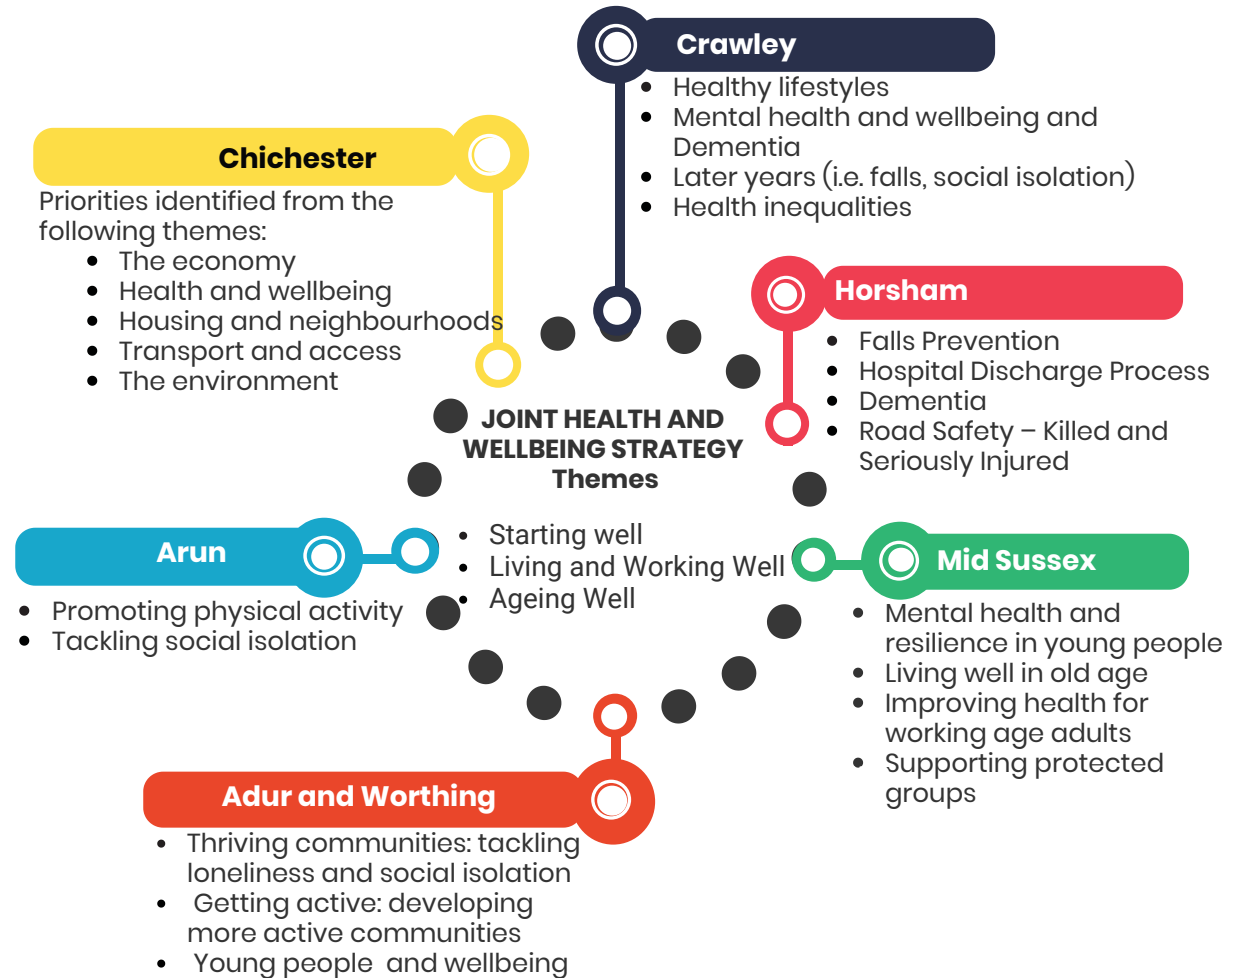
Crawley
- Healthy lifestyles
- Mental health and wellbeing and Dementia
- Later years (i.e. falls, social isolation)
- Health inequalities

Chichester
Priorities identified from the following themes:
- The economy
- Health and wellbeing
- Housing and neighbourhoods
- Transport and access
- The environment

Horsham
- Falls Prevention
- Hospital Discharge Process
- Dementia
- Road Safety – Killed and Seriously Injured

JOINT HEALTH AND WELLBEING STRATEGY Themes
- Starting well
- Living and Working Well
- Ageing Well

Arun
- Promoting physical activity
- Tackling social isolation

Mid Sussex
- Mental health and resilience in young people
- Living well in old age
- Improving health for working age adults
- Supporting protected groups

Adur and Worthing
- Thriving communities: tackling loneliness and social isolation
- Getting active: developing more active communities
- Young people and wellbeing